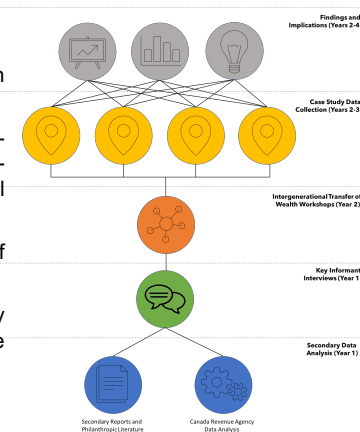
Findings and Implications (Years 2-4

Case Study Data Collection (Years 2-3

Intergenerational Transfer of Wealth Workshops (Year 2)

Key Informant Interviews (Year 1

Secondary Data Analysis (Year 1)

Secondary Reports and Philanthropic Literature

Canada Revenue Agency Data Analysis